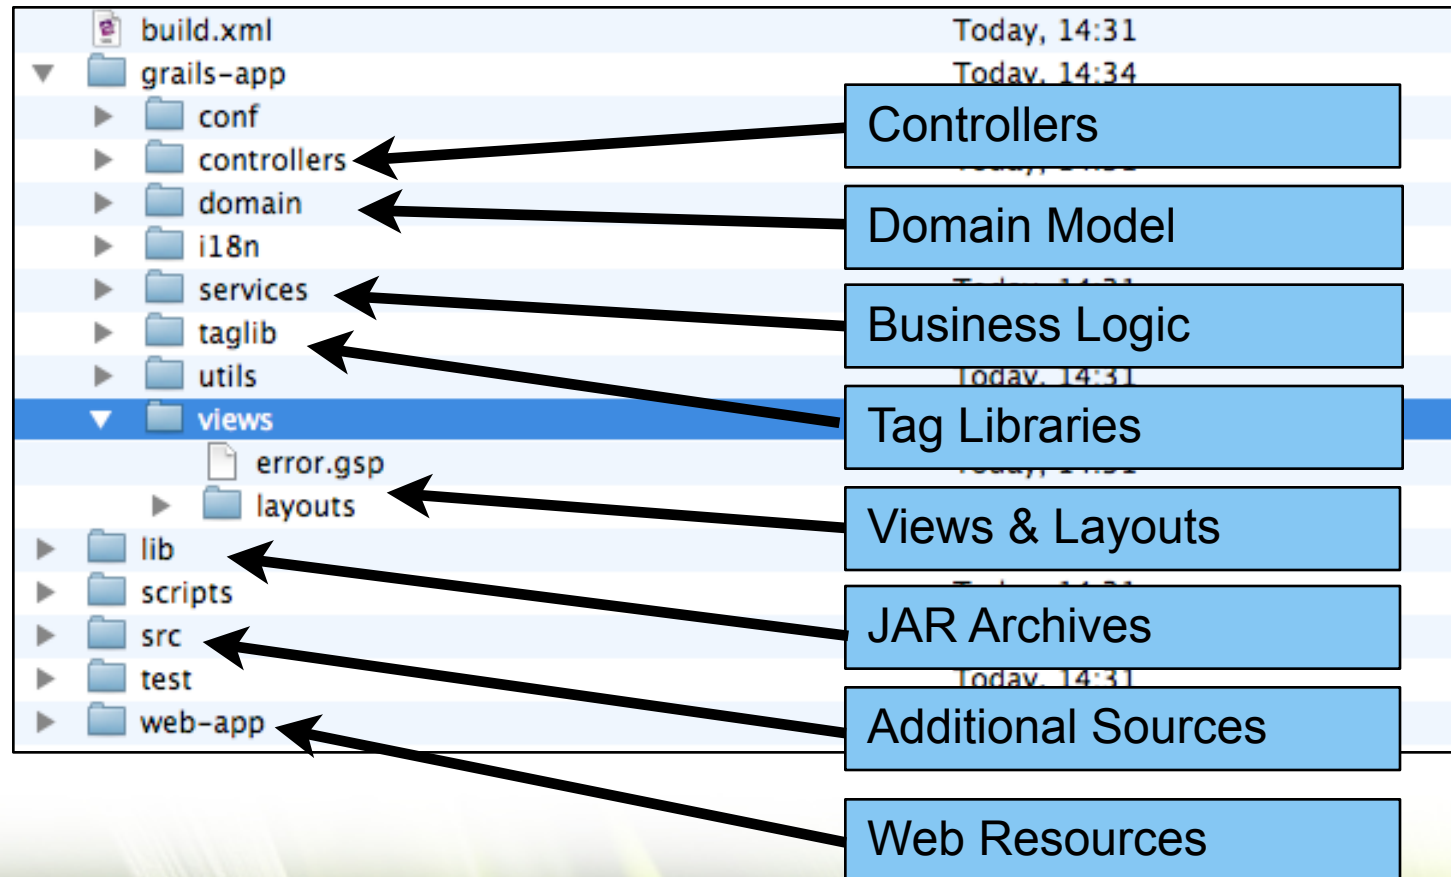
build.xml Today, 14:31
grails-app Today, 14:34
conf
controllers
domain
i18n
services
taglib
utils Today, 14:31
views
error.gsp
layouts
lib
scripts
src
test Today, 14:31
web-app

Controllers
Domain Model
Business Logic
Tag Libraries
Views & Layouts
JAR Archives
Additional Sources
Web Resources